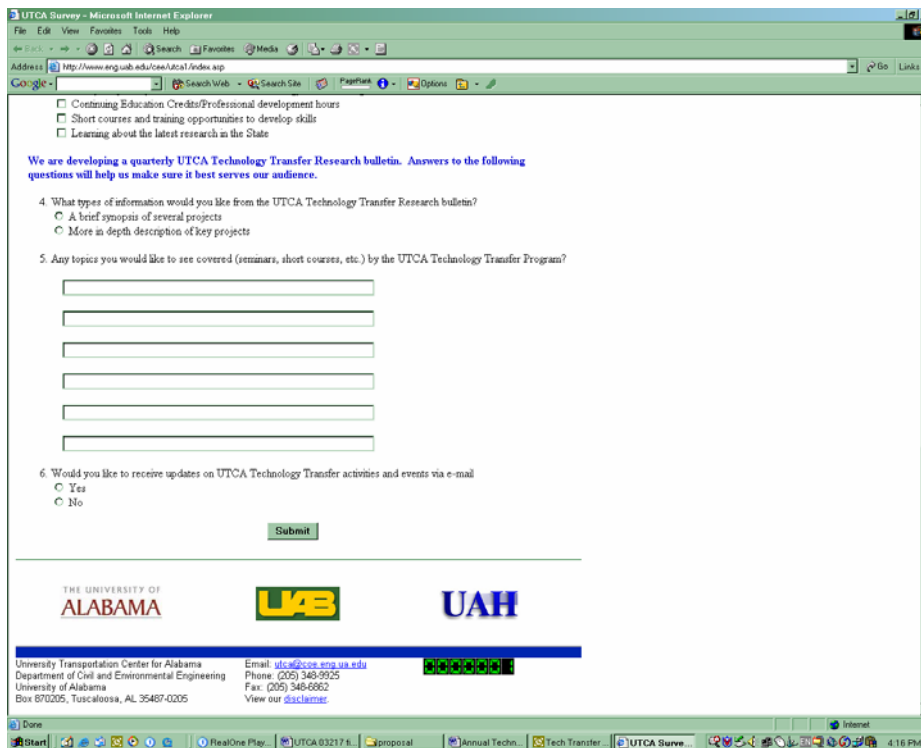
UTCA Survey - Microsoft Internet Explorer

File Edit View Favorites Tools Help

Back Search Favorites Media

Address http://www.eng.uab.edu/cee/utca1/index.asp Go Links

Google Search Web Search Site PageRank Options

☐ Continuing Education Credits/Professional development hours
☐ Short courses and training opportunities to develop skills
☐ Learning about the latest research in the State

We are developing a quarterly UTCA Technology Transfer Research bulletin. Answers to the following questions will help us make sure it best serves our audience.

4. What types of information would you like from the UTCA Technology Transfer Research bulletin?
○ A brief synopsis of several projects
○ More in depth description of key projects

5. Any topics you would like to see covered (seminars, short courses, etc.) by the UTCA Technology Transfer Program?

6. Would you like to receive updates on UTCA Technology Transfer activities and events via e-mail
○ Yes
○ No

Submit

THE UNIVERSITY OF ALABAMA

UAB

UAH

University Transportation Center for Alabama
Department of Civil and Environmental Engineering
University of Alabama
Box 870205, Tuscaloosa, AL 35487-0205

Email: utca@coe.eng.ua.edu
Phone: (205) 348-9925
Fax: (205) 348-6862
View our disclaimer.

Done

Internet

Start RealOne Play... UTCA 83217 fi... proposal Annual Techn... Tech Transfer ... UTCA Surve... 4:16 PM